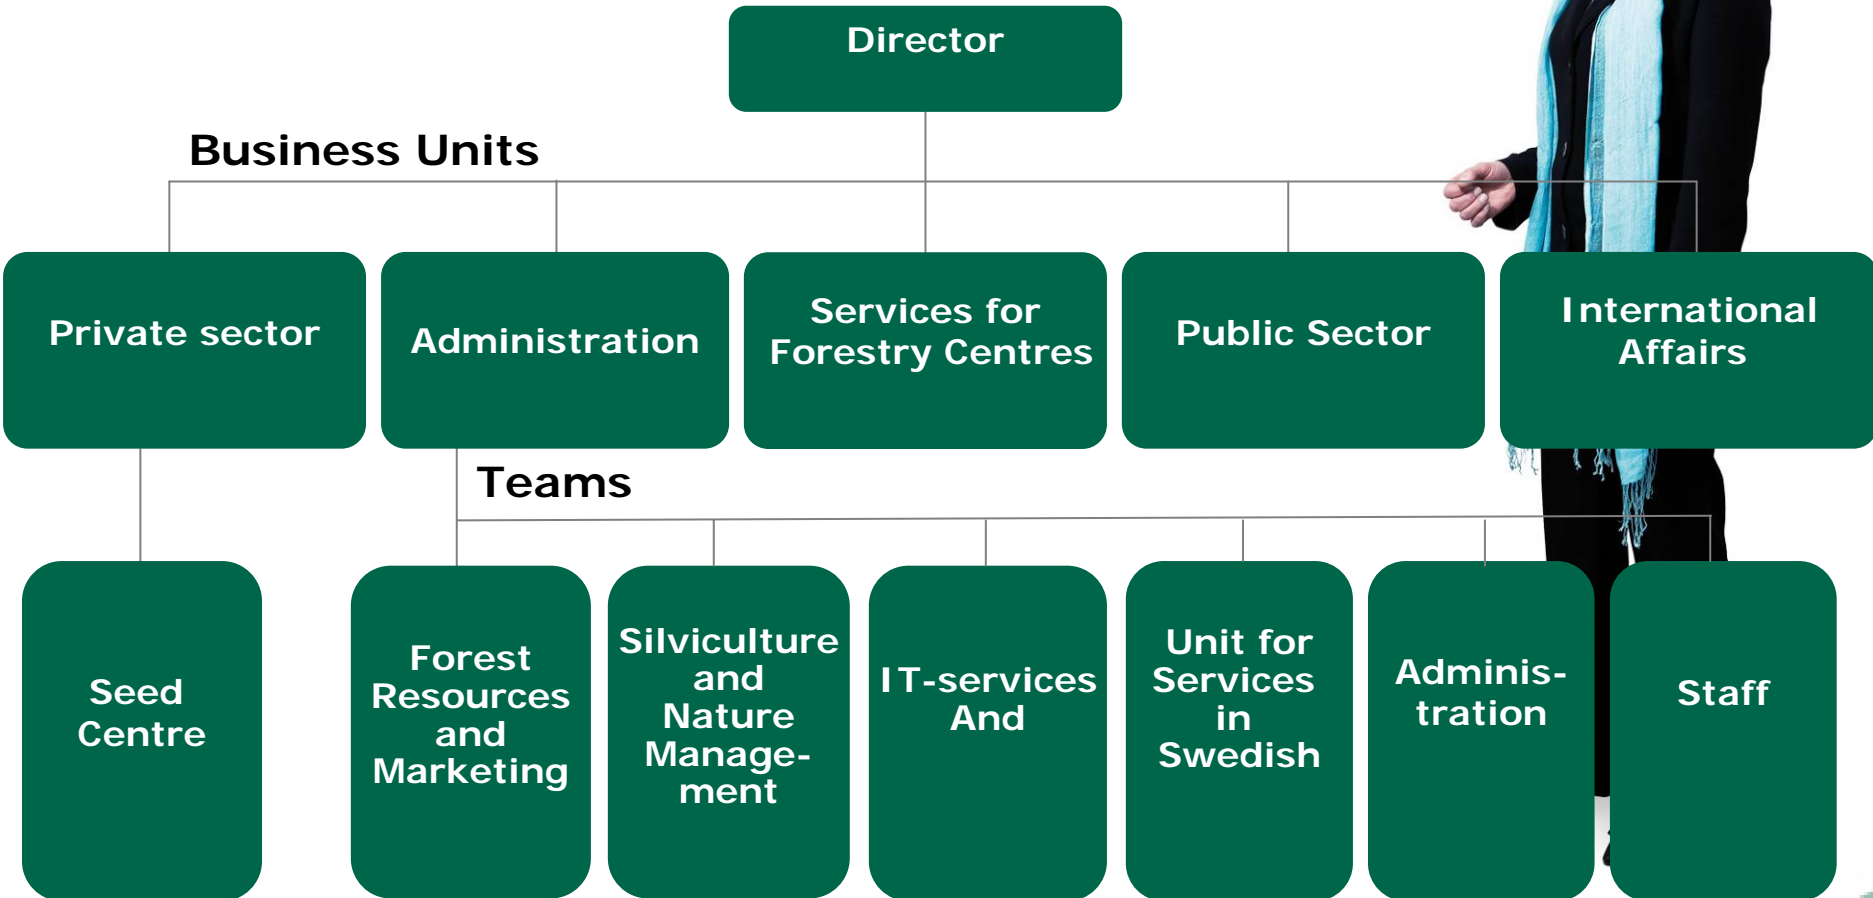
Director

Business Units

Private sector

Administration

Services for Forestry Centres

Public Sector

International Affairs

Teams

Seed Centre

Forest Resources and Marketing

Silviculture and Nature Management

IT-services And

Unit for Services in Swedish

Administration

Staff